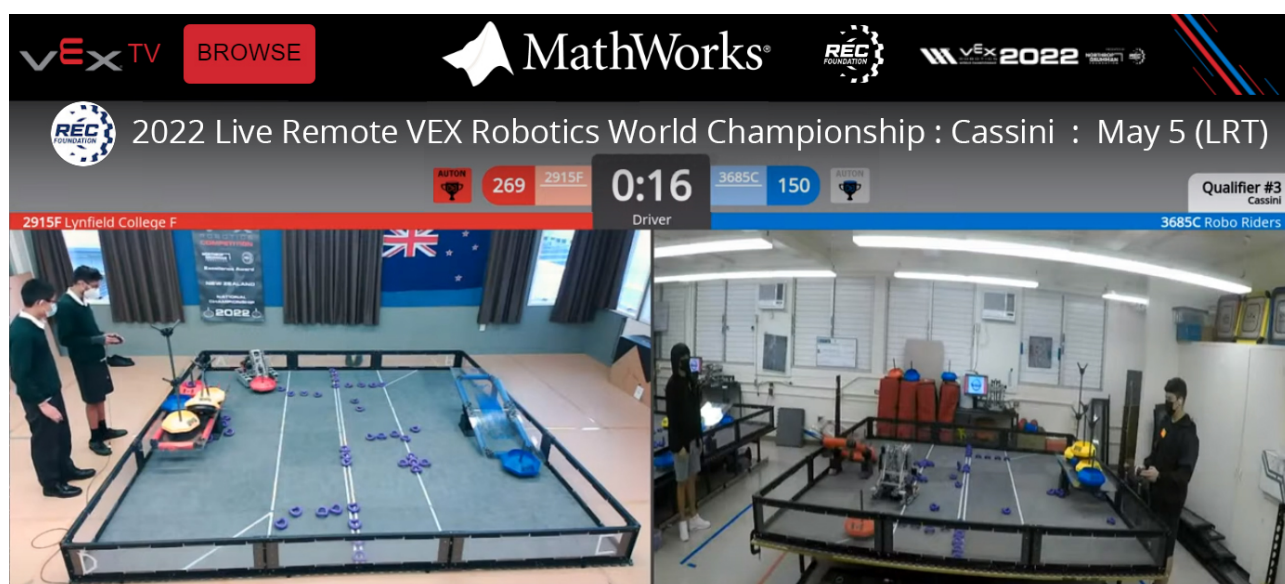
VEX TV BROWSE MathWorks® REC FOUNDATION VEX 2022

2022 Live Remote VEX Robotics World Championship : Cassini : May 5 (LRT)

AUTON 269 2915F 0:16 Driver 3685C 150 AUTON Qualifier #3 Cassini

2915F Lynfield College F

3685C Robo Riders

NEW ZEALAND 2022